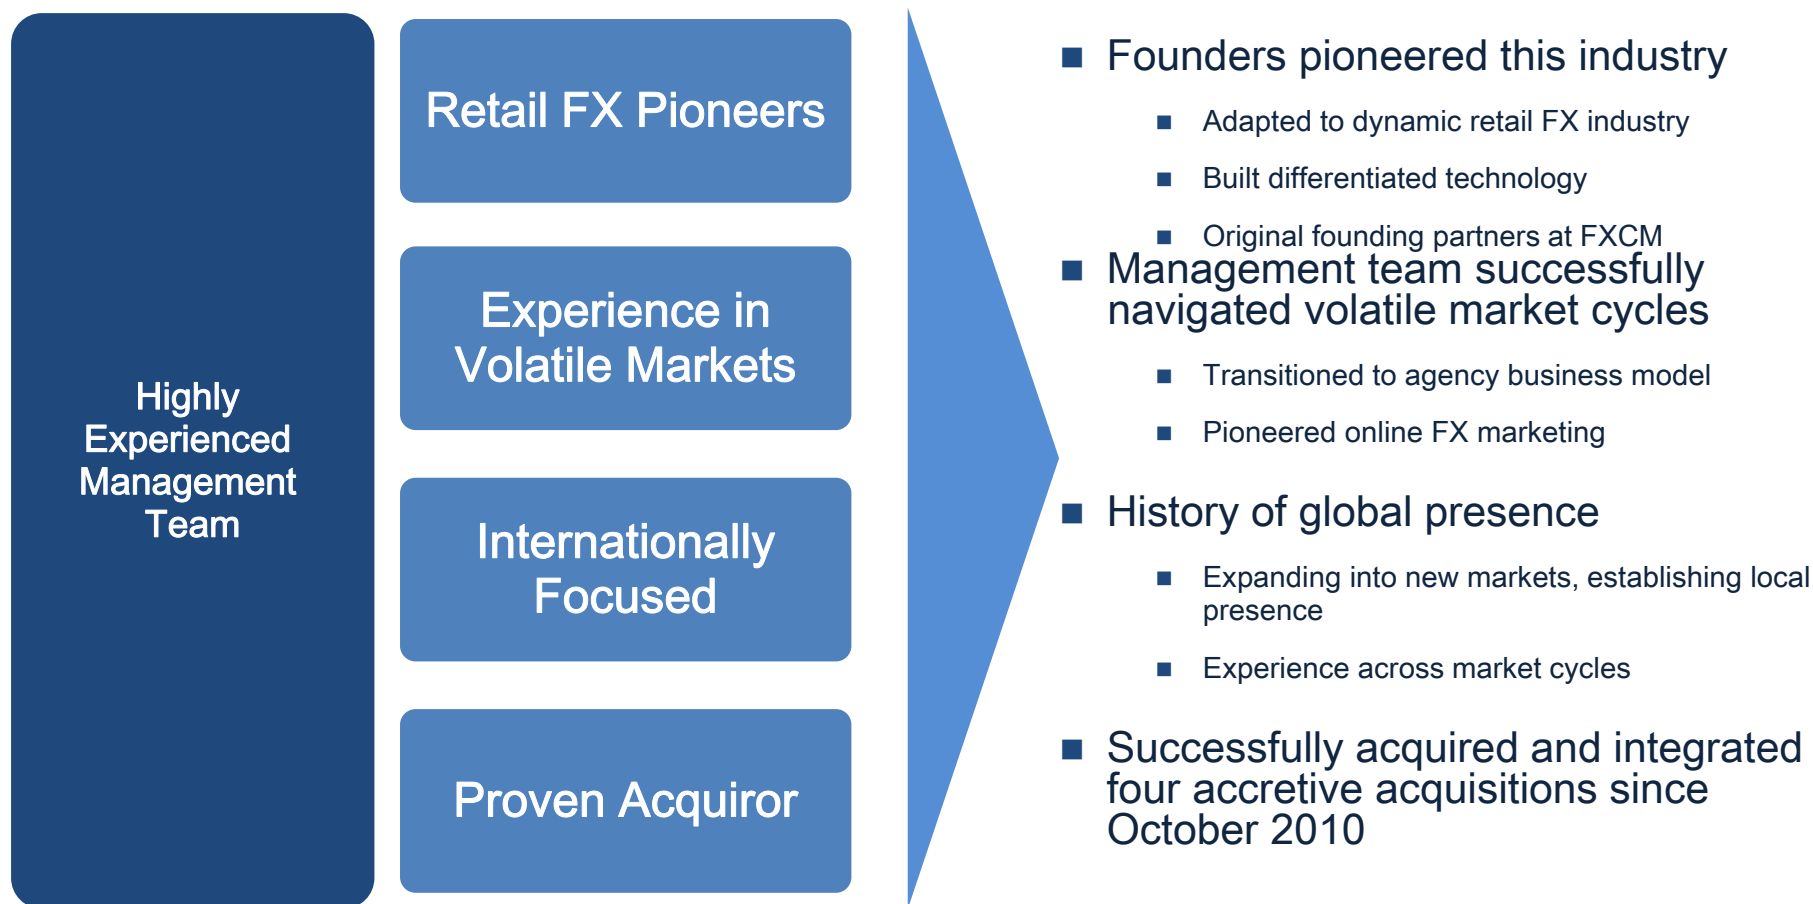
Highly Experienced Management Team

Retail FX Pioneers

Experience in Volatile Markets

Internationally Focused

Proven Acquiror

■ Founders pioneered this industry

■ Adapted to dynamic retail FX industry

■ Built differentiated technology

■ Original founding partners at FXCM

■ Management team successfully navigated volatile market cycles

■ Transitioned to agency business model

■ Pioneered online FX marketing

■ History of global presence

■ Expanding into new markets, establishing local presence

■ Experience across market cycles

■ Successfully acquired and integrated four accretive acquisitions since October 2010